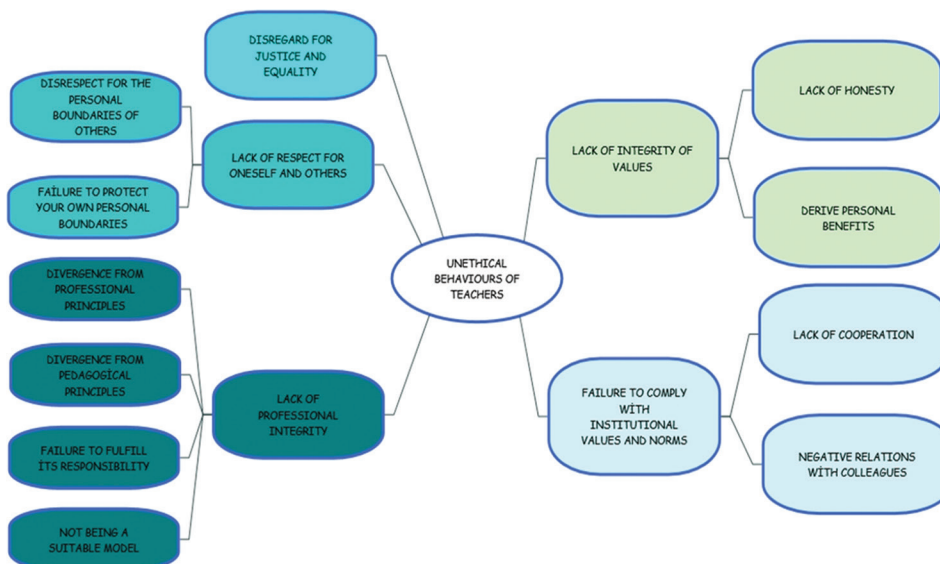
DISREGARD FOR JUSTICE AND EQUALITY

DISRESPECT FOR THE PERSONAL BOUNDARIES OF OTHERS

LACK OF RESPECT FOR ONESELF AND OTHERS

FAİLURE TO PROTECT YOUR OWN PERSONAL BOUNDARIES

DIVERGENCE FROM PROFESSIONAL PRINCIPLES

DIVERGENCE FROM PEDAGOGİCAL PRINCIPLES

LACK OF PROFESSIONAL INTEGRITY

FAILURE TO FULFILL İTS RESPONSIBILITY

NOT BEING A SUITABLE MODEL

UNETHICAL BEHAVIOURS OF TEACHERS

LACK OF INTEGRITY OF VALUES

LACK OF HONESTY

DERIVE PERSONAL BENEFITS

FAILURE TO COMPLY WİTH INSTITUTIONAL VALUES AND NORMS

LACK OF COOPERATION

NEGATIVE RELATIONS WİTH COLLEAGUES